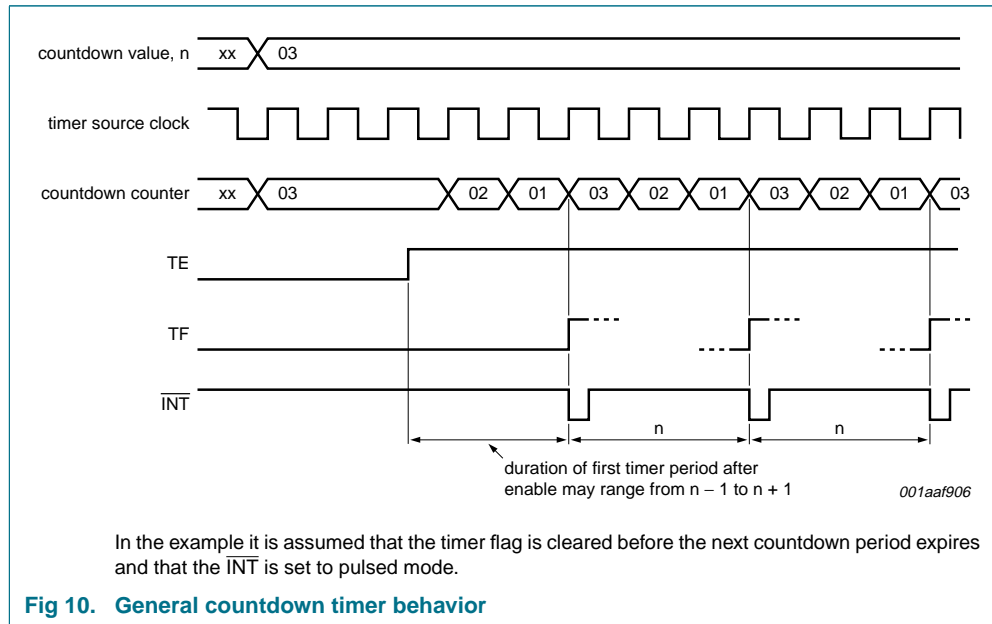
countdown value, n
xx
03

timer source clock

countdown counter
xx
03
02
01
03
02
01
03
02
01
03

TE

TF

$\overline{INT}$

n

n

duration of first timer period after enable may range from n – 1 to n + 1

001aaf906

In the example it is assumed that the timer flag is cleared before the next countdown period expires and that the $\overline{INT}$ is set to pulsed mode.

Fig 10. General countdown timer behavior